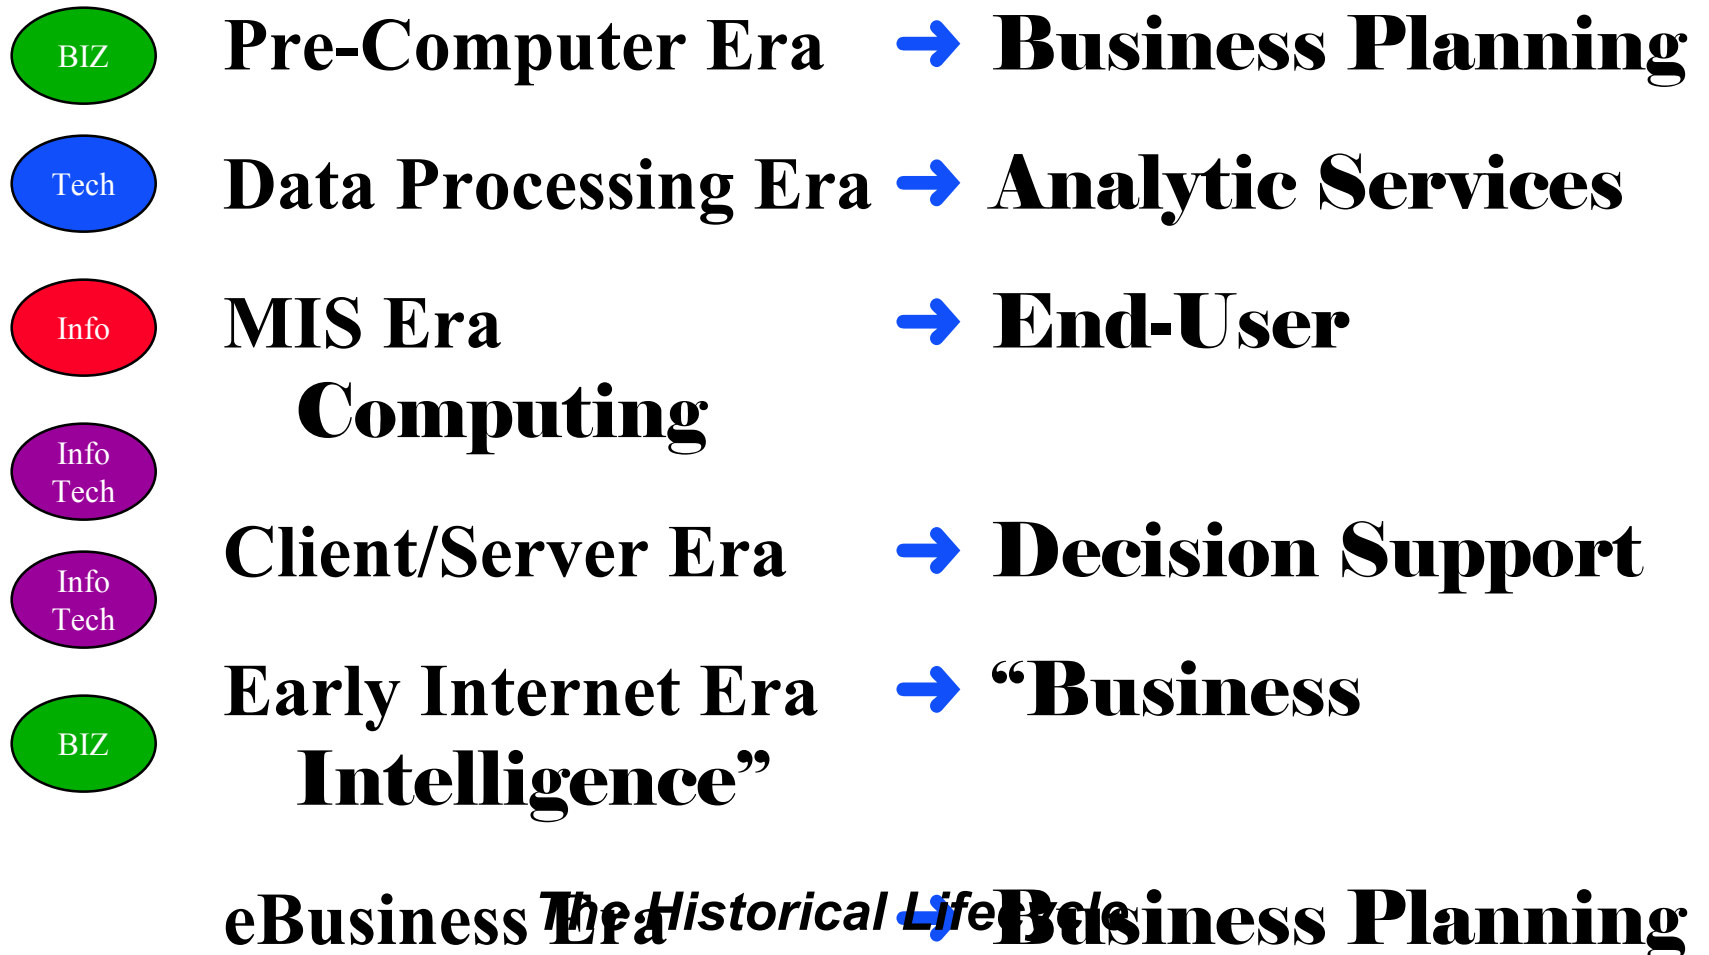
BIZ

Pre-Computer Era ➜ Business Planning

Tech

Data Processing Era ➜ Analytic Services

Info

MIS Era ➜ End-User Computing

Info Tech

Client/Server Era ➜ Decision Support

Info Tech

BIZ

Early Internet Era ➜ "Business Intelligence"

eBusiness Era ➜ Business Planning

The Historical Lifecycle